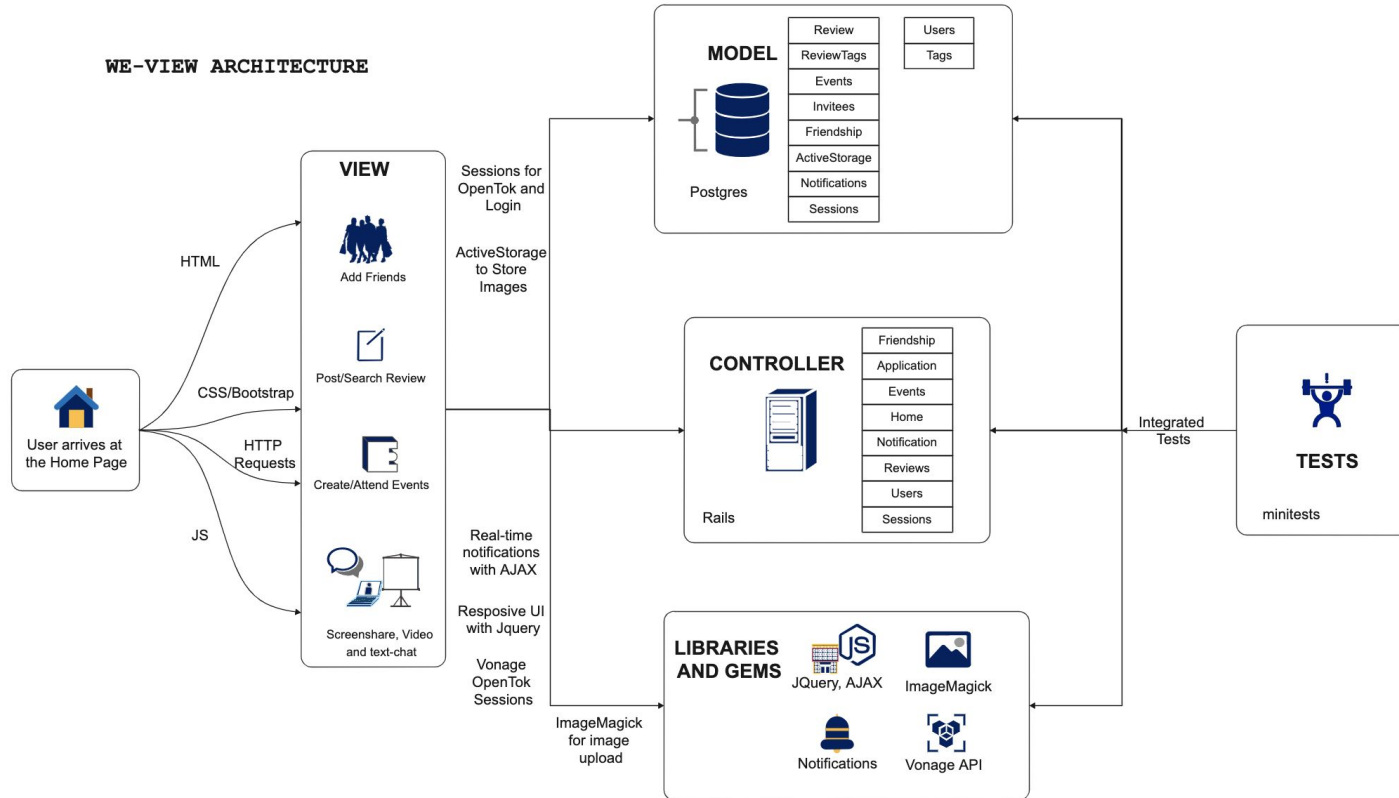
WE-VIEW ARCHITECTURE

User arrives at the Home Page

HTML

CSS/Bootstrap

HTTP Requests

JS

VIEW

Add Friends

Post/Search Review

Create/Attend Events

Screenshare, Video and text-chat

Sessions for OpenTok and Login

ActiveStorage to Store Images

Real-time notifications with AJAX

Resposive UI with Jquery

Vonage OpenTok Sessions

ImageMagick for image upload

MODEL

Postgres

| Review |
|---|
| ReviewTags |
| Events |
| Invitees |
| Friendship |
| ActiveStorage |
| Notifications |
| Sessions |

| Users |
|---|
| Tags |

CONTROLLER

Rails

| Friendship |
|---|
| Application |
| Events |
| Home |
| Notification |
| Reviews |
| Users |
| Sessions |

LIBRARIES AND GEMS

JS

JQuery, AJAX

ImageMagick

Notifications

Vonage API

Integrated Tests

TESTS

minitests